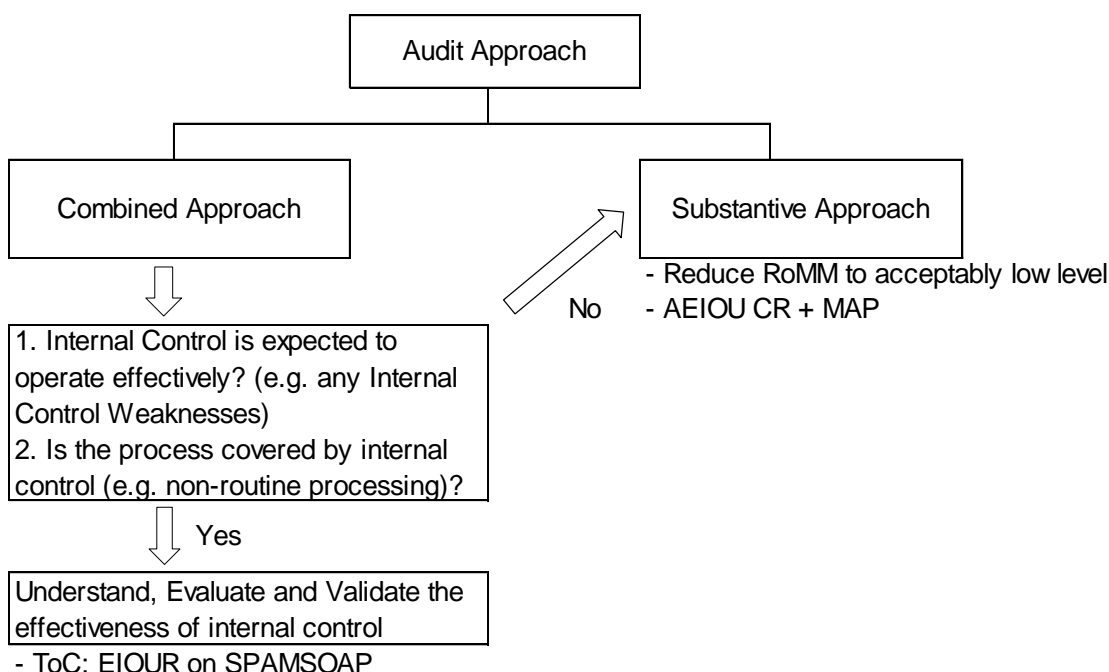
Audit Approach

Combined Approach

Substantive Approach

- Reduce RoMM to acceptably low level
- AEIOU CR + MAP

No

1. Internal Control is expected to operate effectively? (e.g. any Internal Control Weaknesses)
2. Is the process covered by internal control (e.g. non-routine processing)?

Yes

Understand, Evaluate and Validate the effectiveness of internal control

- ToC: EIOUR on SPAMSOAP